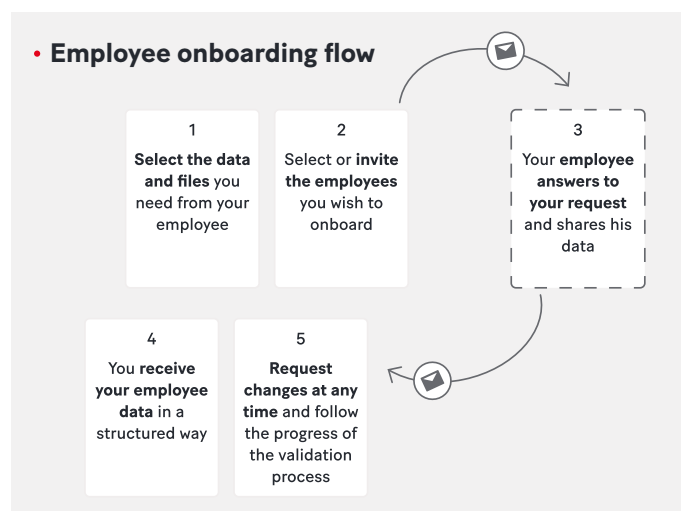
• Employee onboarding flow

1
Select the data and files you need from your employee

2
Select or invite the employees you wish to onboard

3
Your employee answers to your request and shares his data

4
You receive your employee data in a structured way

5
Request changes at any time and follow the progress of the validation process